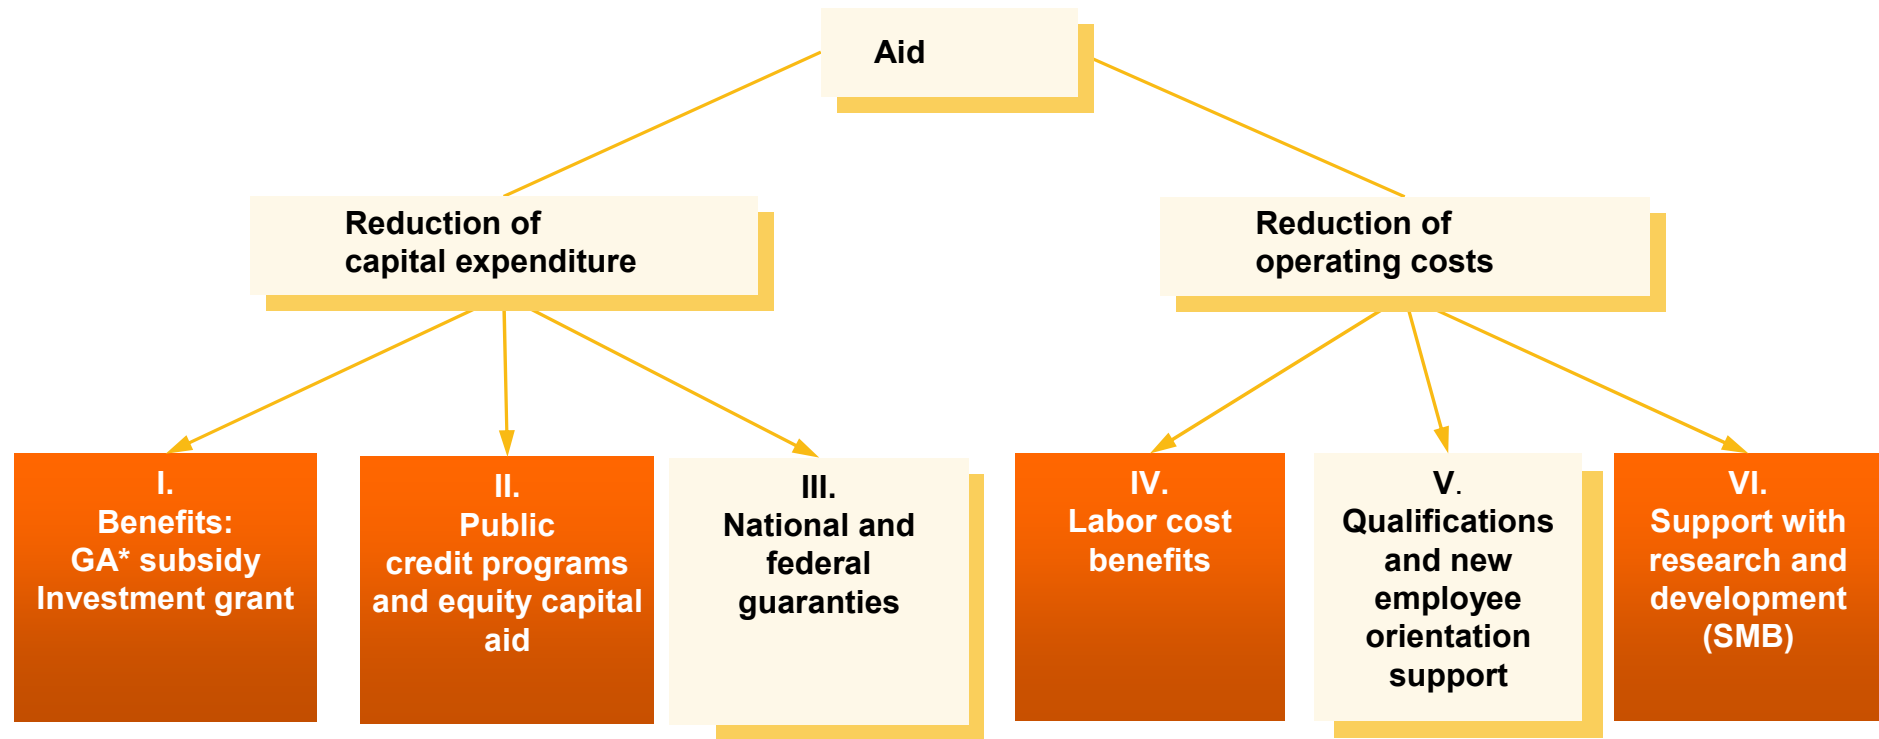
Aid

Reduction of capital expenditure

Reduction of operating costs

I.
Benefits:
GA* subsidy
Investment grant

II.
Public
credit programs
and equity capital
aid

III.
National and
federal
guaranties

IV.
Labor cost
benefits

V.
Qualifications
and new
employee
orientation
support

VI.
Support with
research and
development
(SMB)